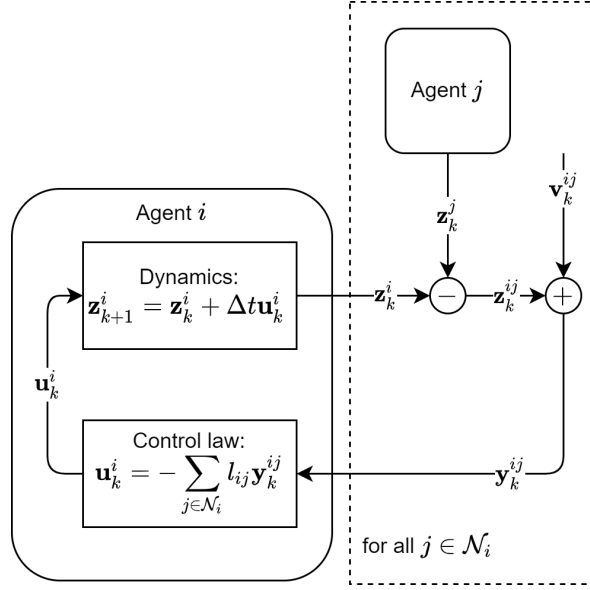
Agent $j$

$\mathbf{v}_k^{ij}$

Agent $i$

$\mathbf{z}_k^j$

Dynamics:
$\mathbf{z}_{k+1}^i = \mathbf{z}_k^i + \Delta t \mathbf{u}_k^i$

$\mathbf{z}_k^i$

$-$

$\mathbf{z}_k^{ij}$

$+$

$\mathbf{u}_k^i$

Control law:
$\mathbf{u}_k^i = -\sum_{j \in \mathcal{N}_i} l_{ij} \mathbf{y}_k^{ij}$

$\mathbf{y}_k^{ij}$

for all $j \in \mathcal{N}_i$